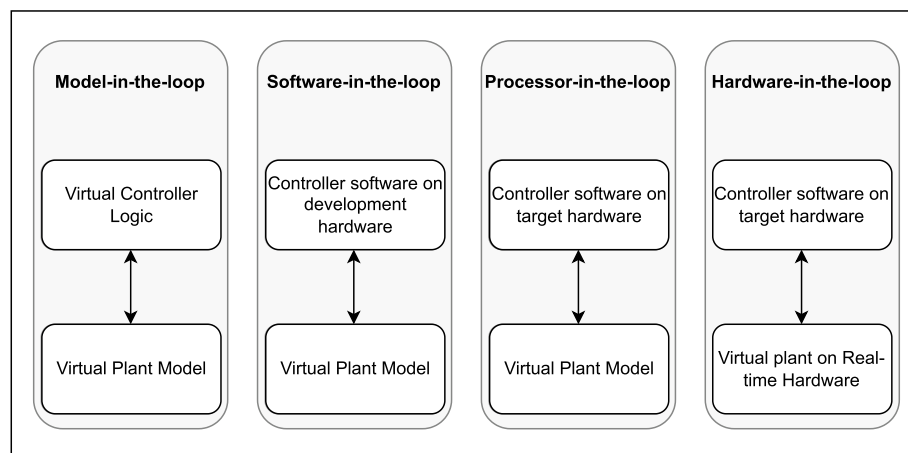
Model-in-the-loop

Virtual Controller Logic

Virtual Plant Model

Software-in-the-loop

Controller software on development hardware

Virtual Plant Model

Processor-in-the-loop

Controller software on target hardware

Virtual Plant Model

Hardware-in-the-loop

Controller software on target hardware

Virtual plant on Real-time Hardware